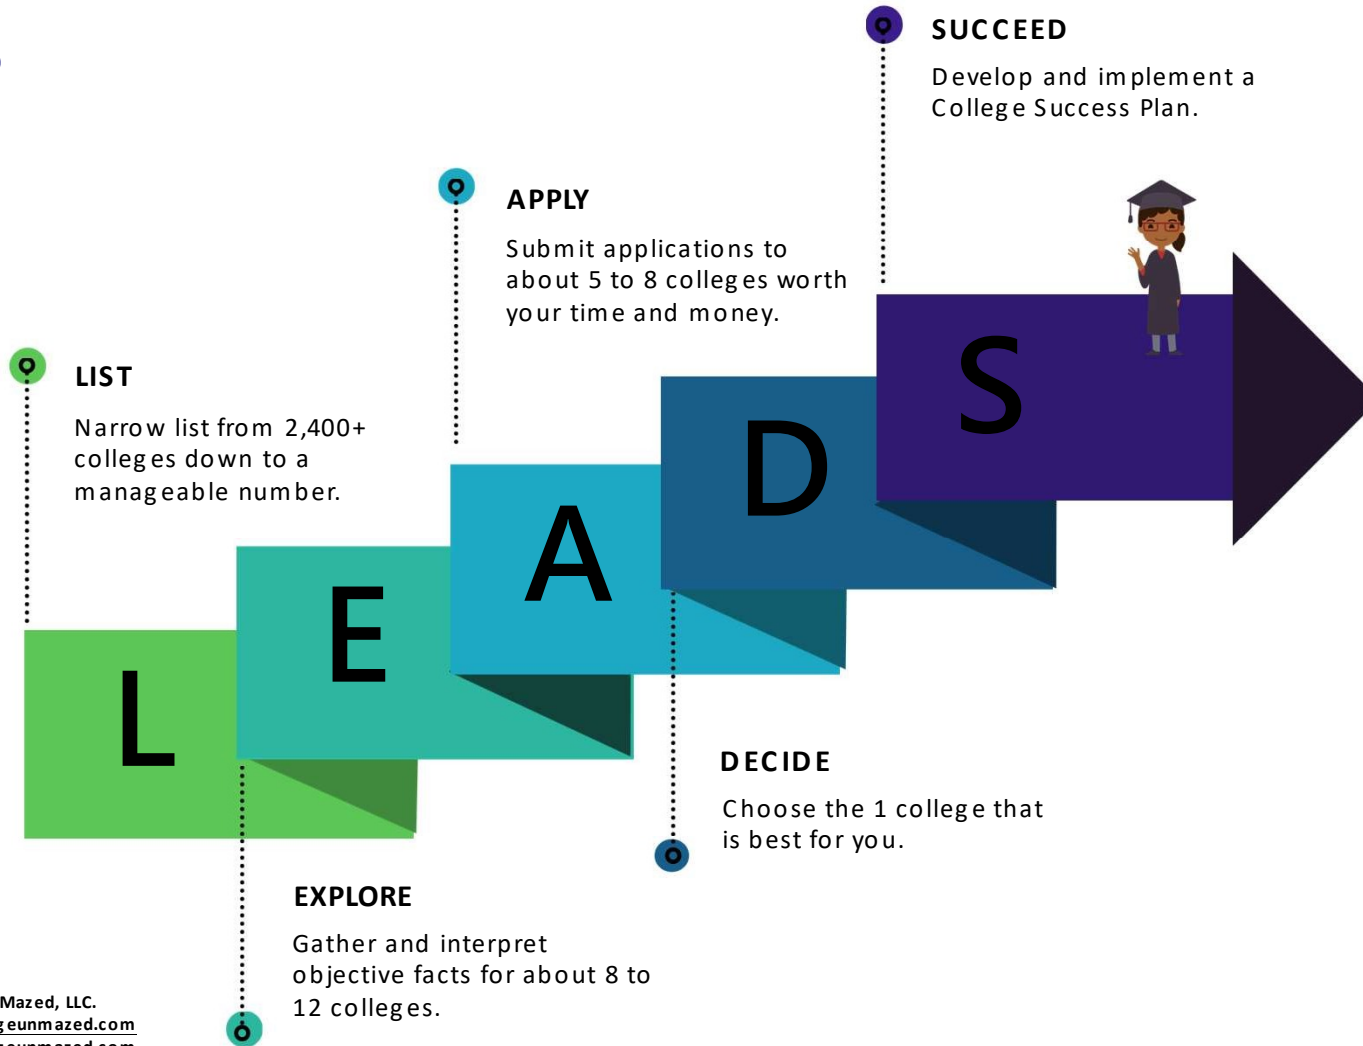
SUCCEED

Develop and implement a College Success Plan.

APPLY

Submit applications to about 5 to 8 colleges worth your time and money.

LIST

Narrow list from 2,400+ colleges down to a manageable number.

L E A D S

DECIDE

Choose the 1 college that is best for you.

EXPLORE

Gather and interpret objective facts for about 8 to 12 colleges.

Mazed, LLC.
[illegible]eunmazed.com
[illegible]